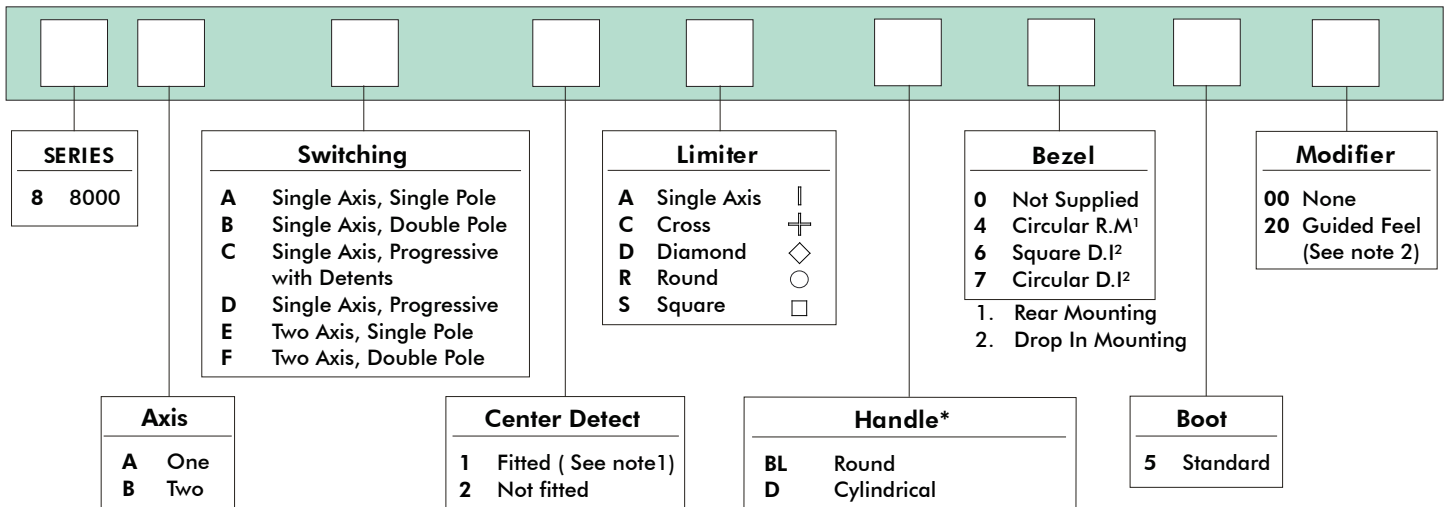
SERIES

8 8000

Switching

A Single Axis, Single Pole
B Single Axis, Double Pole
C Single Axis, Progressive with Detents
D Single Axis, Progressive
E Two Axis, Single Pole
F Two Axis, Double Pole

Limiter

A Single Axis ▯
C Cross ✛
D Diamond ◇
R Round ○
S Square □

Bezel

0 Not Supplied
4 Circular R.M$^1$
6 Square D.I$^2$
7 Circular D.I$^2$

1. Rear Mounting
2. Drop In Mounting

Modifier

00 None
20 Guided Feel (See note 2)

Axis

A One
B Two

Center Detect

1 Fitted ( See note1)
2 Not fitted

Handle*

BL Round
D Cylindrical

Boot

5 Standard